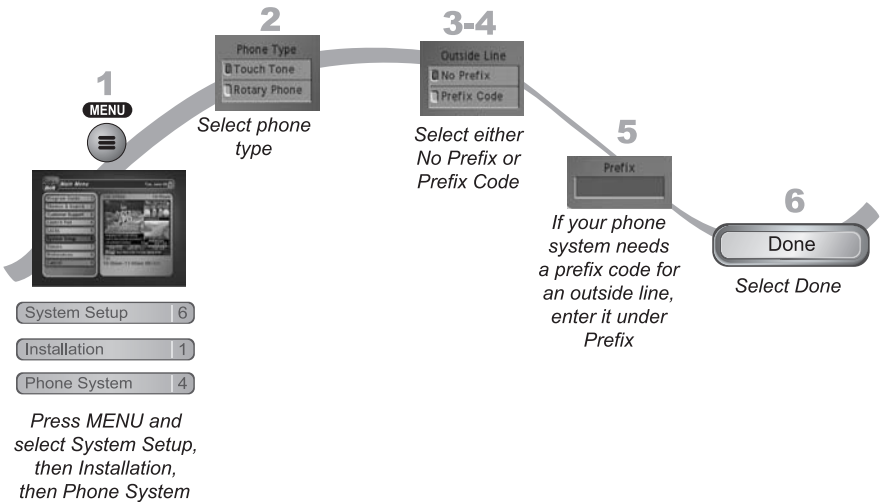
1

MENU

System Setup 6

Installation 1

Phone System 4

Press MENU and select System Setup, then Installation, then Phone System

2

Phone Type

Touch Tone

Rotary Phone

Select phone type

3-4

Outside Line

No Prefix

Prefix Code

Select either No Prefix or Prefix Code

5

Prefix

If your phone system needs a prefix code for an outside line, enter it under Prefix

6

Done

Select Done